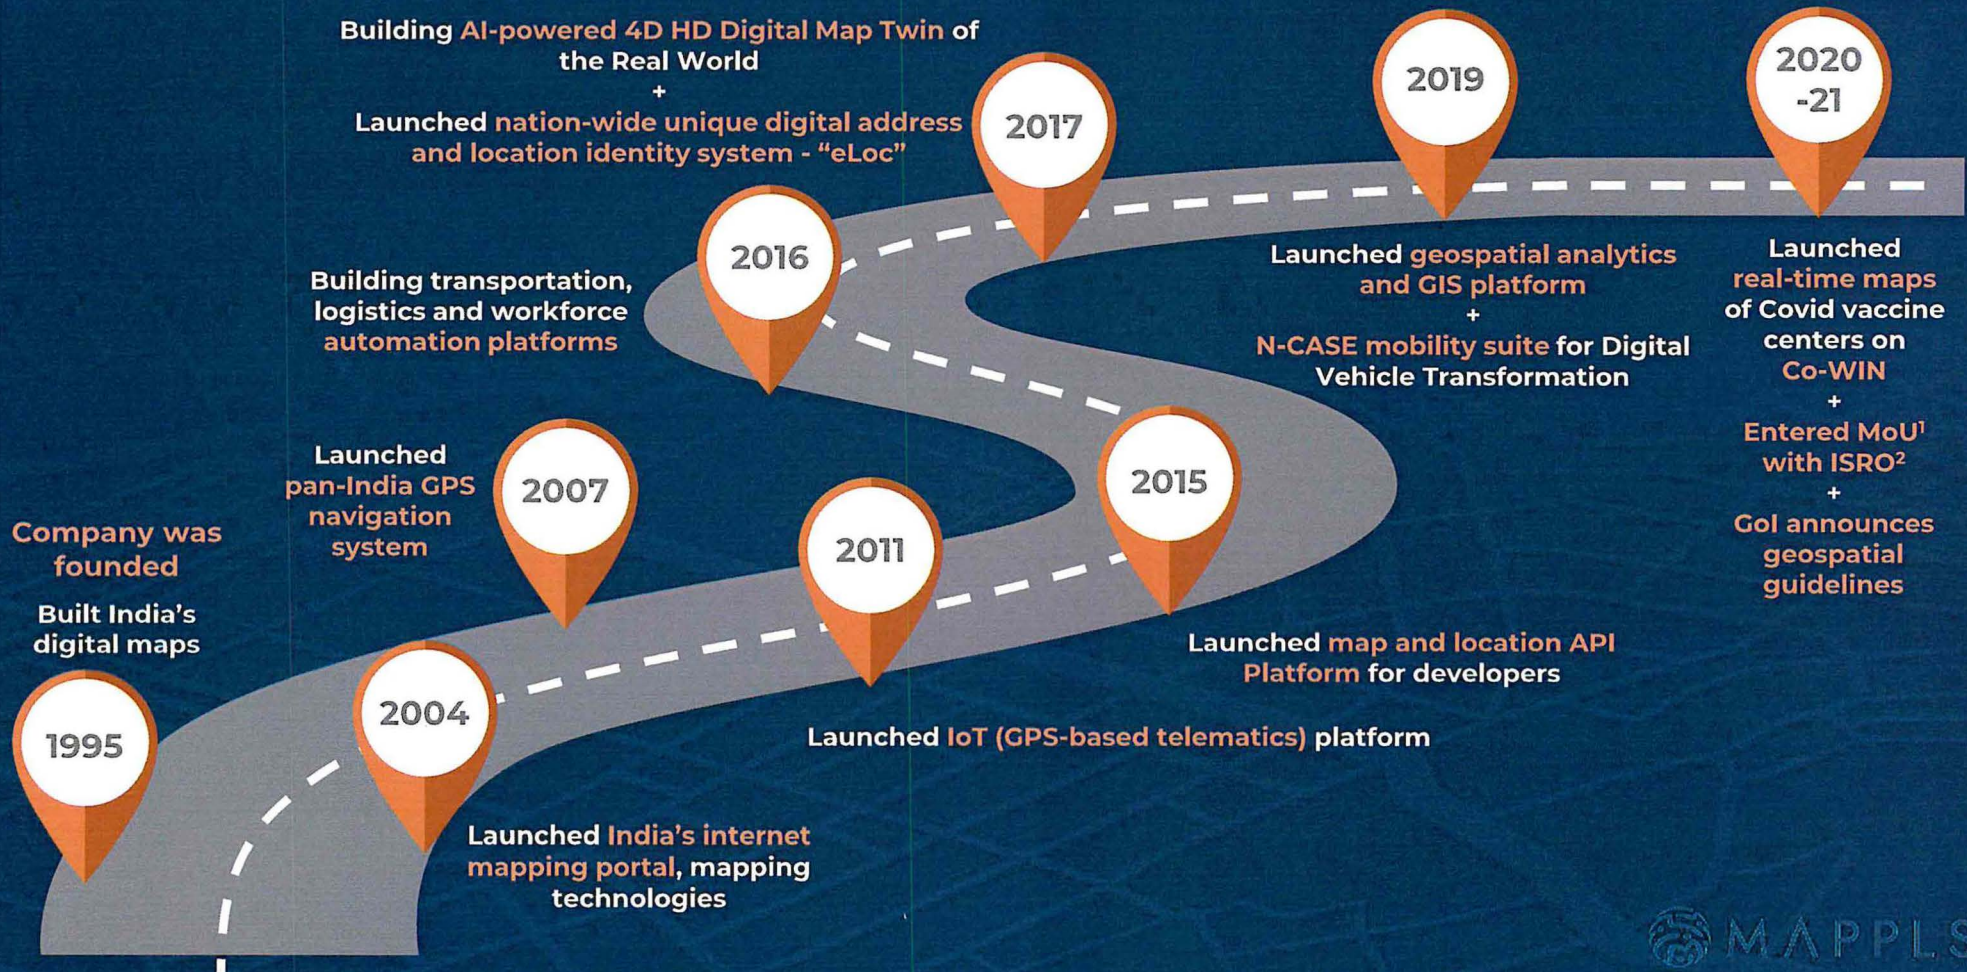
Company was founded

Built India's digital maps

1995

2004

Launched India's internet mapping portal, mapping technologies

Launched pan-India GPS navigation system

2007

2011

Launched IoT (GPS-based telematics) platform

2015

Launched map and location API Platform for developers

Building transportation, logistics and workforce automation platforms

2016

Building AI-powered 4D HD Digital Map Twin of the Real World
+
Launched nation-wide unique digital address and location identity system - "eLoc"

2017

2019

Launched geospatial analytics and GIS platform
+
N-CASE mobility suite for Digital Vehicle Transformation

2020 -21

Launched real-time maps of Covid vaccine centers on Co-WIN
+
Entered MoU$^1$ with ISRO$^2$
+
GoI announces geospatial guidelines

MAPPLS